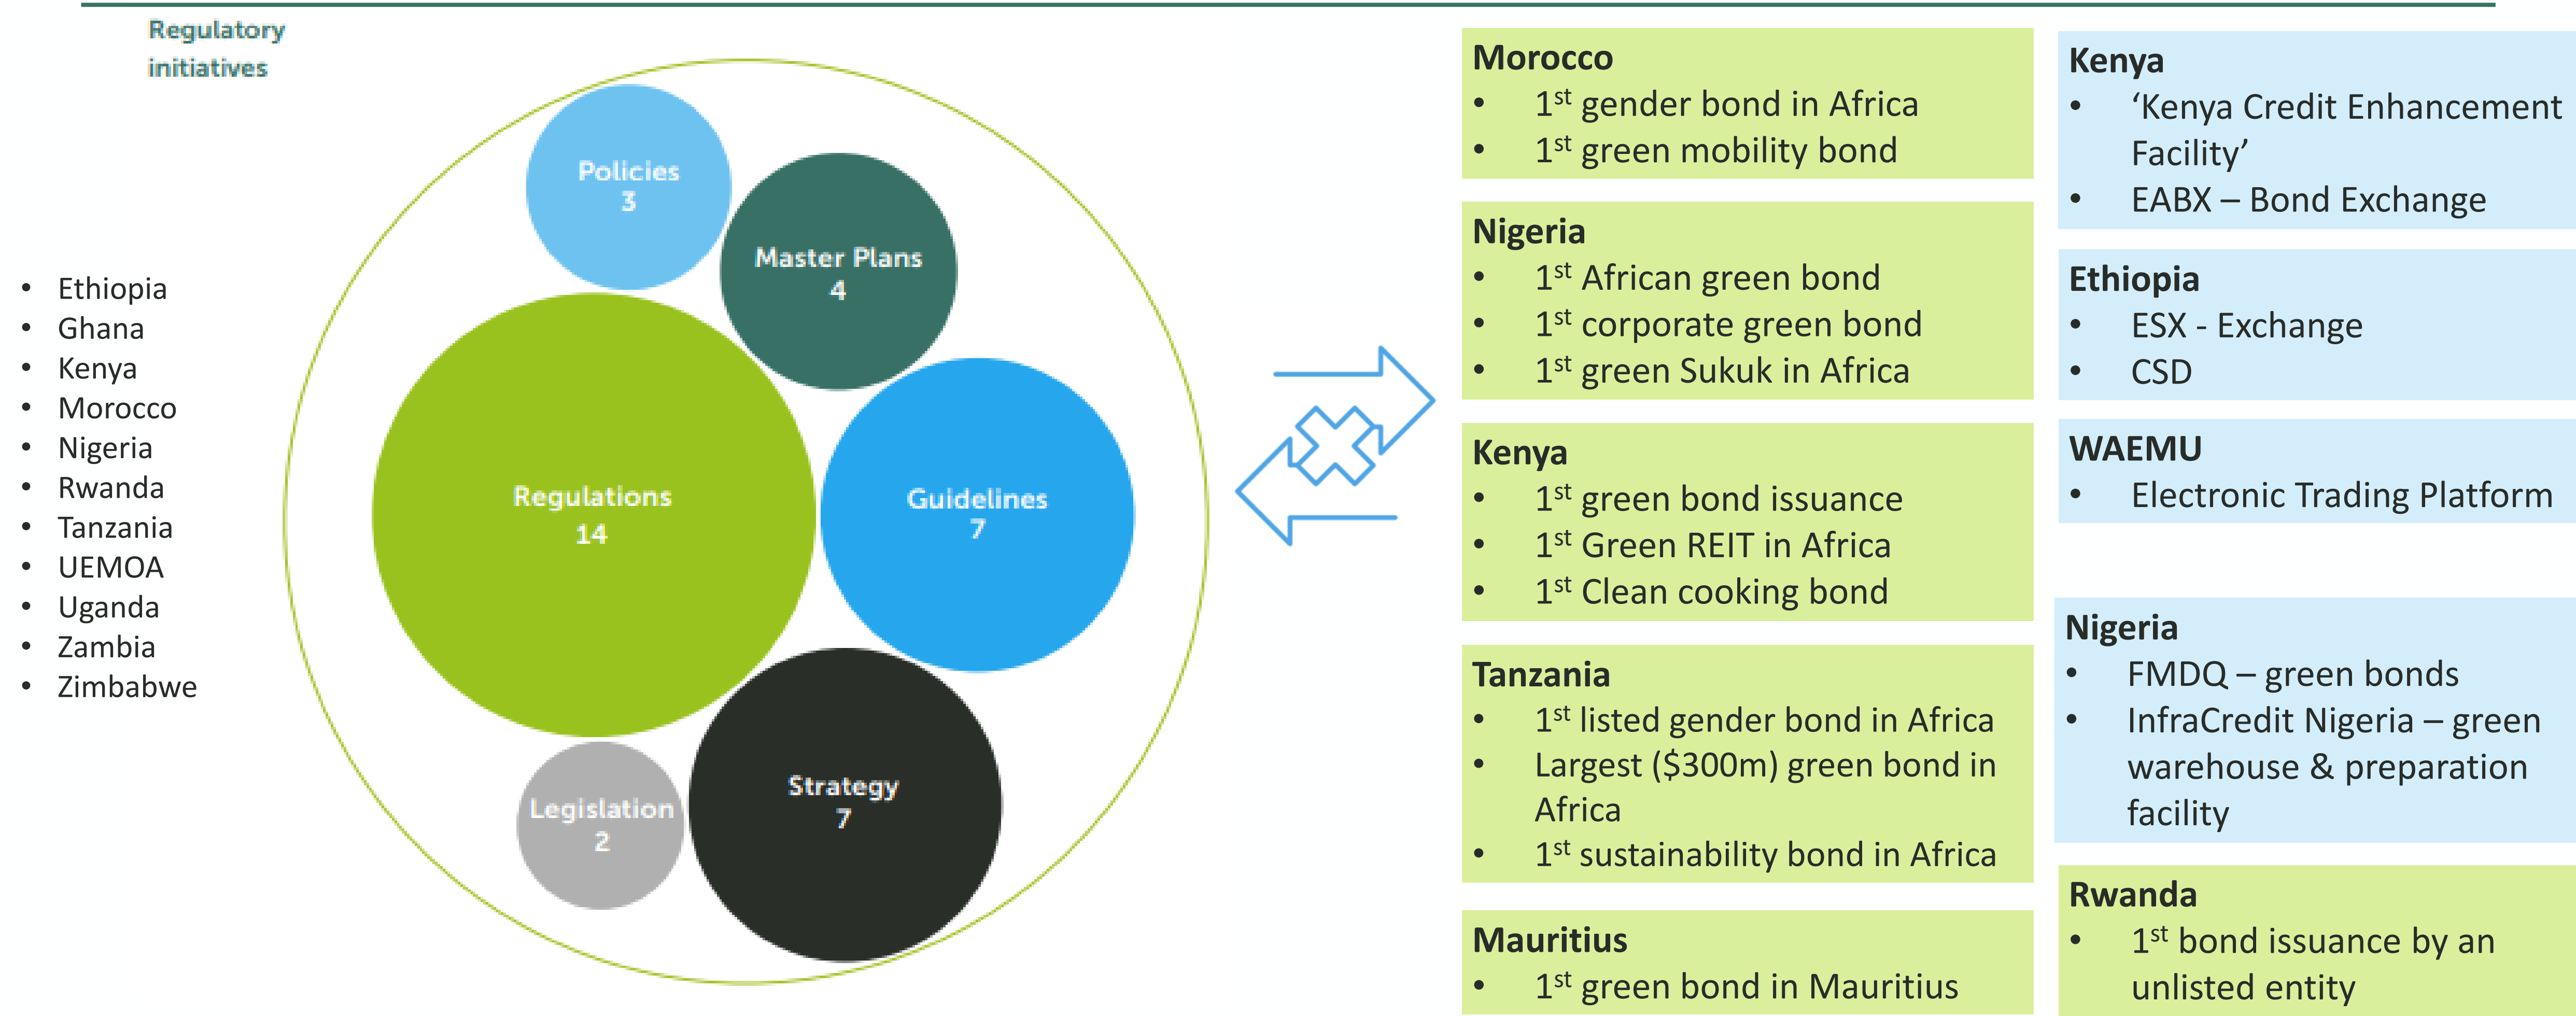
Regulatory initiatives

- Ethiopia
- Ghana
- Kenya
- Morocco
- Nigeria
- Rwanda
- Tanzania
- UEMOA
- Uganda
- Zambia
- Zimbabwe

Policies
3

Master Plans
4

Regulations
14

Guidelines
7

Legislation
2

Strategy
7

**Morocco**
- $1^{st}$ gender bond in Africa
- $1^{st}$ green mobility bond

**Nigeria**
- $1^{st}$ African green bond
- $1^{st}$ corporate green bond
- $1^{st}$ green Sukuk in Africa

**Kenya**
- $1^{st}$ green bond issuance
- $1^{st}$ Green REIT in Africa
- $1^{st}$ Clean cooking bond

**Tanzania**
- $1^{st}$ listed gender bond in Africa
- Largest (\$300m) green bond in Africa
- $1^{st}$ sustainability bond in Africa

**Mauritius**
- $1^{st}$ green bond in Mauritius

**Kenya**
- 'Kenya Credit Enhancement Facility'
- EABX – Bond Exchange

**Ethiopia**
- ESX - Exchange
- CSD

**WAEMU**
- Electronic Trading Platform

**Nigeria**
- FMDQ – green bonds
- InfraCredit Nigeria – green warehouse & preparation facility

**Rwanda**
- $1^{st}$ bond issuance by an unlisted entity